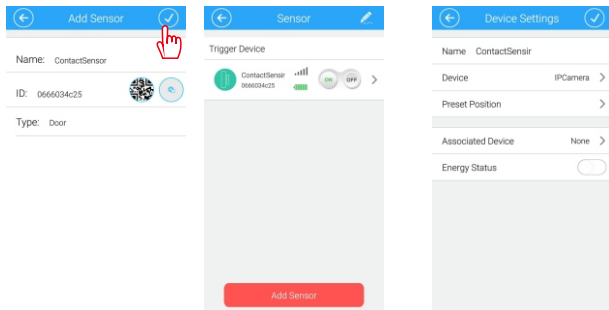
Add Sensor

Name: ContactSensor

ID: 0666034c25

Type: Door

Sensor

Trigger Device

ContactSensir
0666034c25

ON OFF

Add Sensor

Device Settings

Name ContactSensir

Device IPCamera

Preset Position

Associated Device None

Energy Status